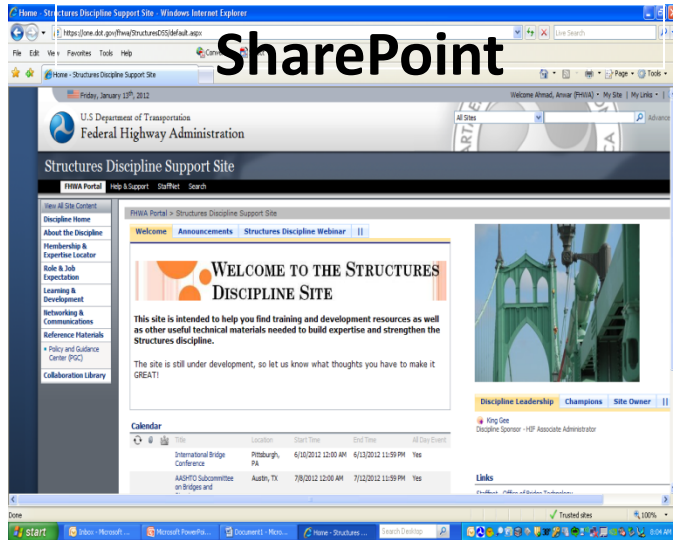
Home - Structures Discipline Support Site - Windows Internet Explorer

SharePoint

https://one.dot.gov/fhwa/StructuresDSS/default.aspx

Live Search

File Edit View Favorites Tools Help

Home - Structures Discipline Support Site

Page Tools

Friday, January 13th, 2012

Welcome Ahmad, Anwar (FHWA) | My Site | My Links

U.S Department of Transportation
Federal Highway Administration

All Sites

Advance

Structures Discipline Support Site

FHWA Portal Help & Support StaffNet Search

View All Site Content
Discipline Home
About the Discipline
Membership & Expertise Locator
Role & Job Expectation
Learning & Development
Networking & Communications
Reference Materials
Policy and Guidance Center (PGC)
Collaboration Library

FHWA Portal > Structures Discipline Support Site

Welcome Announcements Structures Discipline Webinar ||

WELCOME TO THE STRUCTURES DISCIPLINE SITE

This site is intended to help you find training and development resources as well as other useful technical materials needed to build expertise and strengthen the Structures discipline.

The site is still under development, so let us know what thoughts you have to make it GREAT!

Calendar

| Title | Location | Start Time | End Time | All Day Event |
|---|---|---|---|---|
| International Bridge Conference | Pittsburgh, PA | 6/10/2012 12:00 AM | 6/13/2012 11:59 PM | Yes |
| AASHTO Subcommittee on Bridges and | Austin, TX | 7/8/2012 12:00 AM | 7/12/2012 11:59 PM | Yes |

Discipline Leadership Champions Site Owner ||

King Gee
Discipline Sponsor - HIF Associate Administrator

Links

Done

Trusted sites

100%

start

Inbox - Microsoft ...

Microsoft PowerPoi...

Document1 - Micro...

Home - Structures ...

Search Desktop

8:04 AM